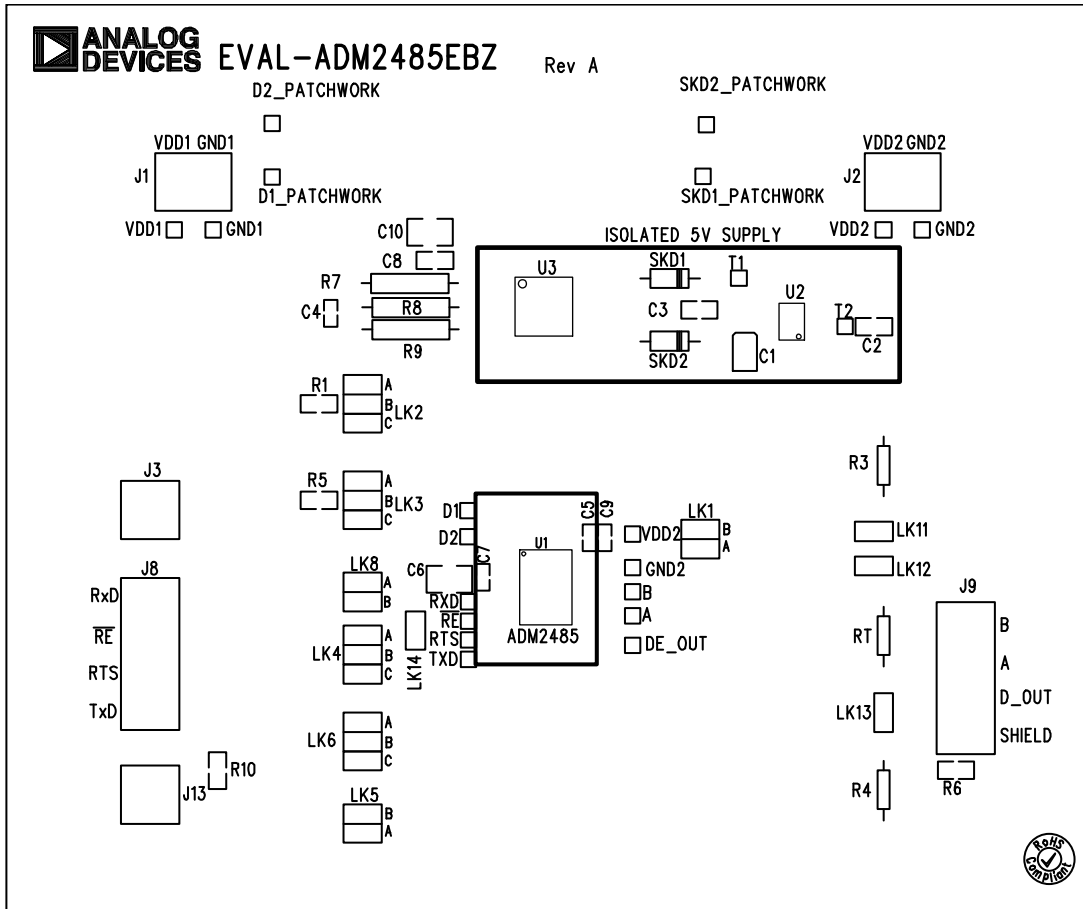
ANALOG DEVICES EVAL-ADM2485EBZ Rev A

D2_PATCHWORK

SKD2_PATCHWORK

VDD1 GND1
J1

D1_PATCHWORK

SKD1_PATCHWORK

VDD2 GND2
J2

VDD1 GND1

VDD2 GND2

C10

C8

ISOLATED 5V SUPPLY

R7

U3

SKD1

T1

U2

C4

R8

C3

T2

R9

SKD2

C1

C2

R1

A
B LK2
C

R3

J3

R5

A
B LK3
C

D1

D2

C5 C9

VDD2

LK1
B
A

LK11

U1

LK12

J8

LK8
A
B

C6

C7

GND2

B

A

J9

RxD

$\overline{RE}$

RTS

TxD

LK4
A
B
C

RXD
$\overline{RE}$
RTS
TXD

LK14

ADM2485

DE_OUT

B

RT

A

D_OUT

LK13

SHIELD

LK6
A
B
C

R10

J13

R6

R4

LK5
B
A

RoHS Compliant